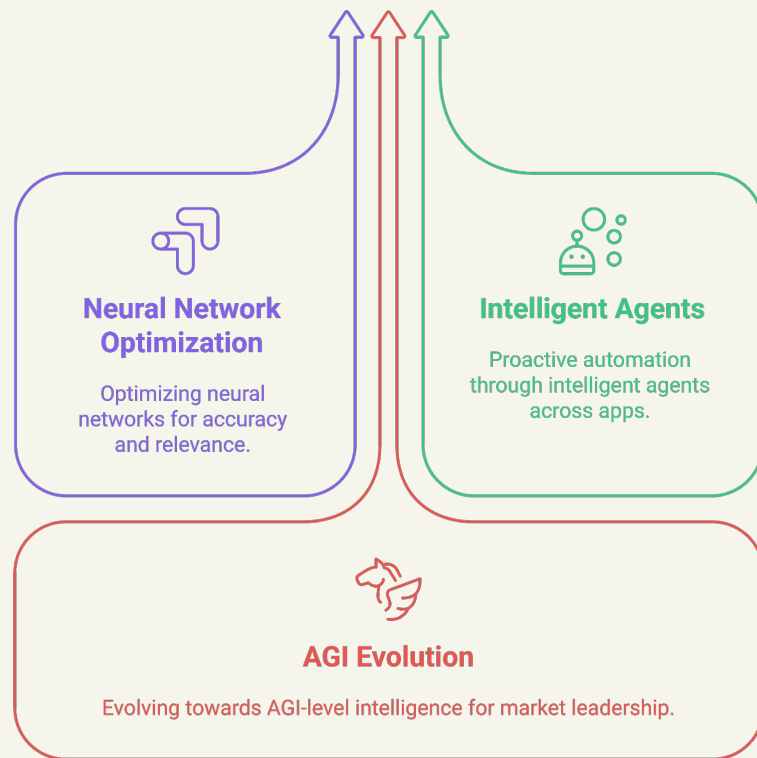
Neural Network Optimization

Optimizing neural networks for accuracy and relevance.

Intelligent Agents

Proactive automation through intelligent agents across apps.

AGI Evolution

Evolving towards AGI-level intelligence for market leadership.